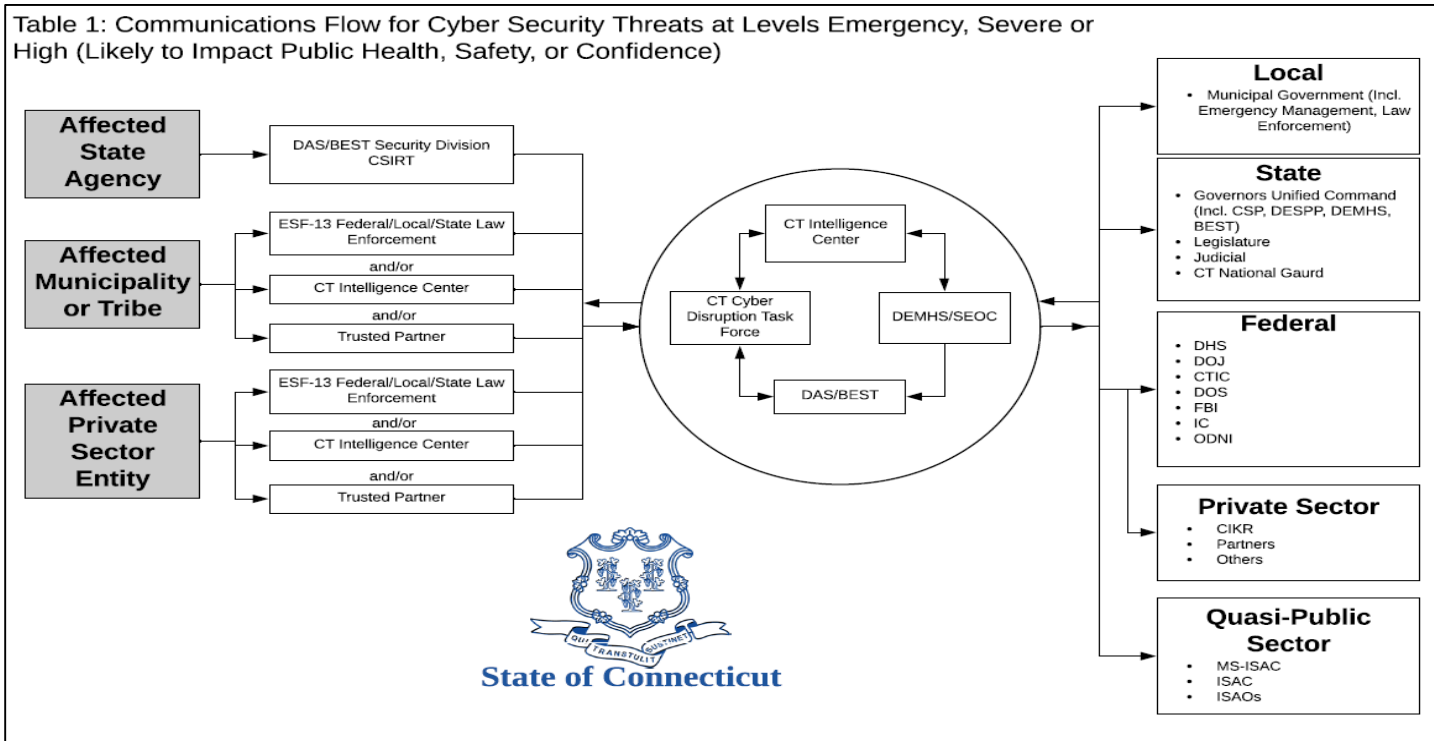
Table 1: Communications Flow for Cyber Security Threats at Levels Emergency, Severe or High (Likely to Impact Public Health, Safety, or Confidence)

Affected State Agency

DAS/BEST Security Division CSIRT

Affected Municipality or Tribe

ESF-13 Federal/Local/State Law Enforcement

and/or

CT Intelligence Center

and/or

Trusted Partner

Affected Private Sector Entity

ESF-13 Federal/Local/State Law Enforcement

and/or

CT Intelligence Center

and/or

Trusted Partner

CT Intelligence Center

CT Cyber Disruption Task Force

DEMHS/SEOC

DAS/BEST

QUI TRANSTULIT SUSTINET

State of Connecticut

Local
• Municipal Government (Incl. Emergency Management, Law Enforcement)

State
• Governors Unified Command (Incl. CSP, DESPP, DEMHS, BEST)
• Legislature
• Judicial
• CT National Gaurd

Federal
• DHS
• DOJ
• CTIC
• DOS
• FBI
• IC
• ODNI

Private Sector
• CIKR
• Partners
• Others

Quasi-Public Sector
• MS-ISAC
• ISAC
• ISAOs